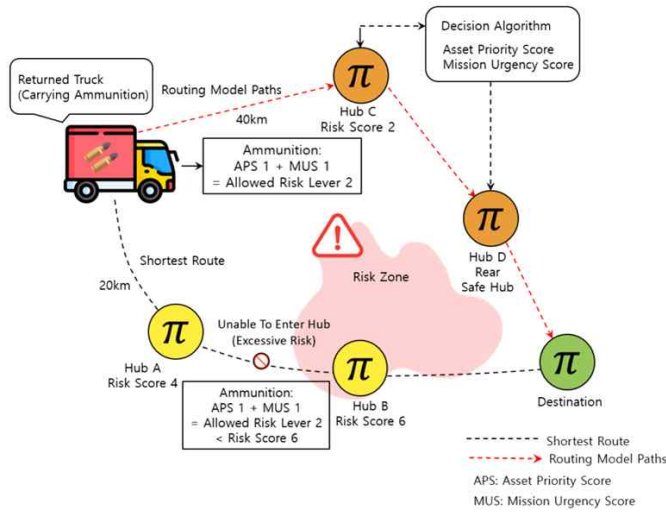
Returned Truck
(Carrying Ammunition)

Routing Model Paths

40km

$\pi$
Hub C
Risk Score 2

Decision Algorithm
Asset Priority Score
Mission Urgency Score

Ammunition:
APS 1 + MUS 1
= Allowed Risk Lever 2

$\pi$
Hub D
Rear
Safe Hub

Shortest Route

20km

Risk Zone

$\pi$
Hub A
Risk Score 4

Unable To Enter Hub
(Excessive Risk)

$\pi$
Hub B
Risk Score 6

$\pi$
Destination

Ammunition:
APS 1 + MUS 1
= Allowed Risk Lever 2
< Risk Score 6

Shortest Route
Routing Model Paths
APS: Asset Priority Score
MUS: Mission Urgency Score